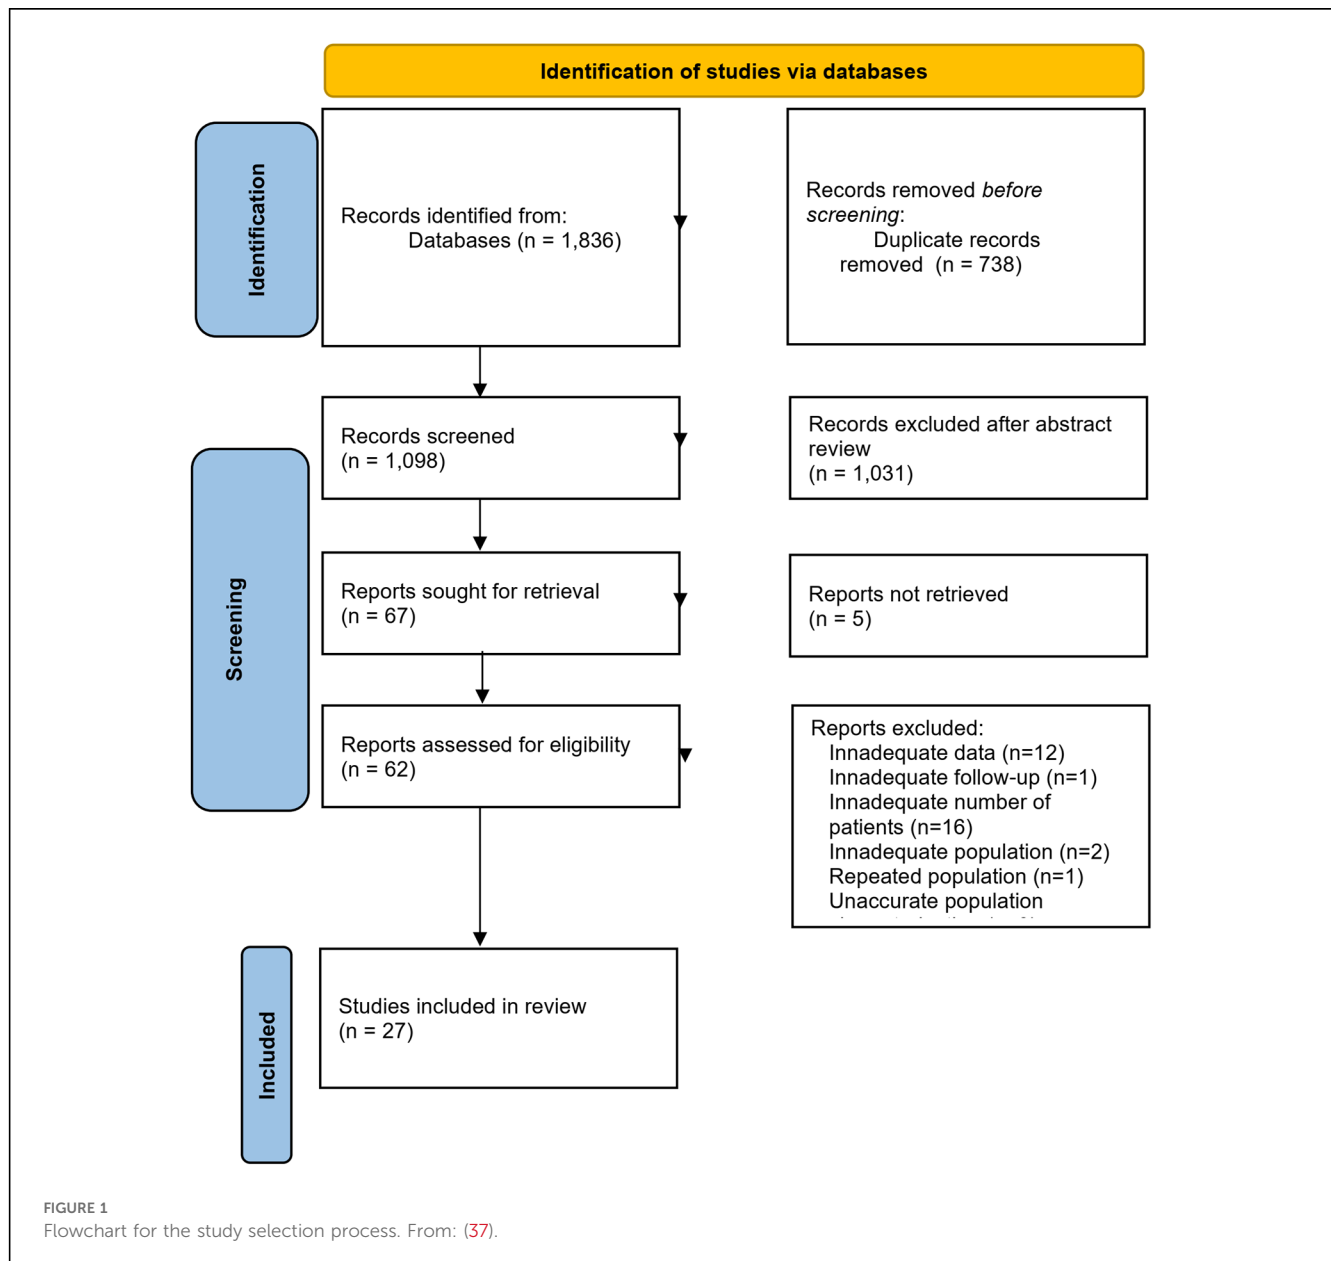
Identification of studies via databases

Identification

Records identified from:
Databases (n = 1,836)

Records removed *before screening*:
Duplicate records removed (n = 738)

Screening

Records screened
(n = 1,098)

Records excluded after abstract review
(n = 1,031)

Reports sought for retrieval
(n = 67)

Reports not retrieved
(n = 5)

Reports assessed for eligibility
(n = 62)

Reports excluded:
Innadequate data (n=12)
Innadequate follow-up (n=1)
Innadequate number of patients (n=16)
Innadequate population (n=2)
Repeated population (n=1)
Unaccurate population
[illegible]

Included

Studies included in review
(n = 27)

FIGURE 1
Flowchart for the study selection process. From: (37).